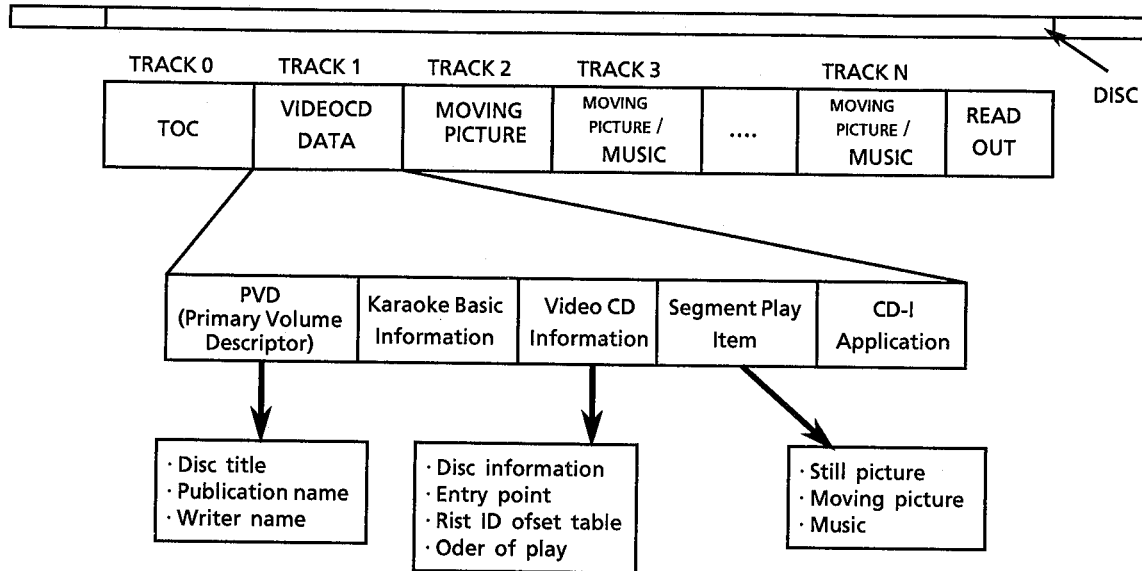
DISC

TRACK 0 | TRACK 1 | TRACK 2 | TRACK 3 | TRACK N

| TOC | VIDEOCD DATA | MOVING PICTURE | MOVING PICTURE / MUSIC | .... | MOVING PICTURE / MUSIC | READ OUT |
|---|---|---|---|---|---|---|

| PVD (Primary Volume Descriptor) | Karaoke Basic Information | Video CD Information | Segment Play Item | CD-I Application |
|---|---|---|---|---|

· Disc title
· Publication name
· Writer name

· Disc information
· Entry point
· Rist ID ofset table
· Oder of play

· Still picture
· Moving picture
· Music